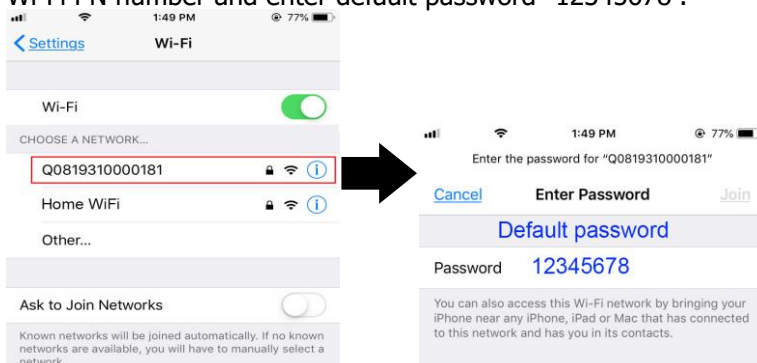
Wi-Fi PN number and enter default password "12345678".

1:49 PM
77%
Settings
Wi-Fi

Wi-Fi

CHOOSE A NETWORK...

Q0819310000181

Home WiFi

Other...

Ask to Join Networks

Known networks will be joined automatically. If no known networks are available, you will have to manually select a network.

1:49 PM
77%
Enter the password for "Q0819310000181"

Cancel
Enter Password
Join

Default password

Password 12345678

You can also access this Wi-Fi network by bringing your iPhone near any iPhone, iPad or Mac that has connected to this network and has you in its contacts.